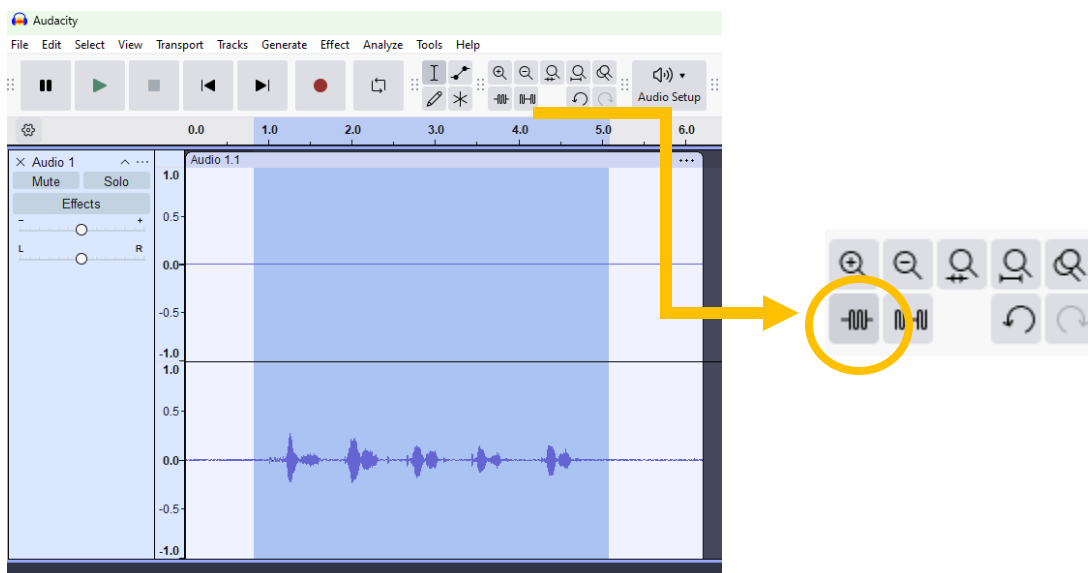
Audacity

File Edit Select View Transport Tracks Generate Effect Analyze Tools Help

Audio Setup

0.0 1.0 2.0 3.0 4.0 5.0 6.0

Audio 1

Mute Solo

Effects

- +

L R

Audio 1.1

1.0

0.5

0.0

-0.5

-1.0

1.0

0.5

0.0

-0.5

-1.0